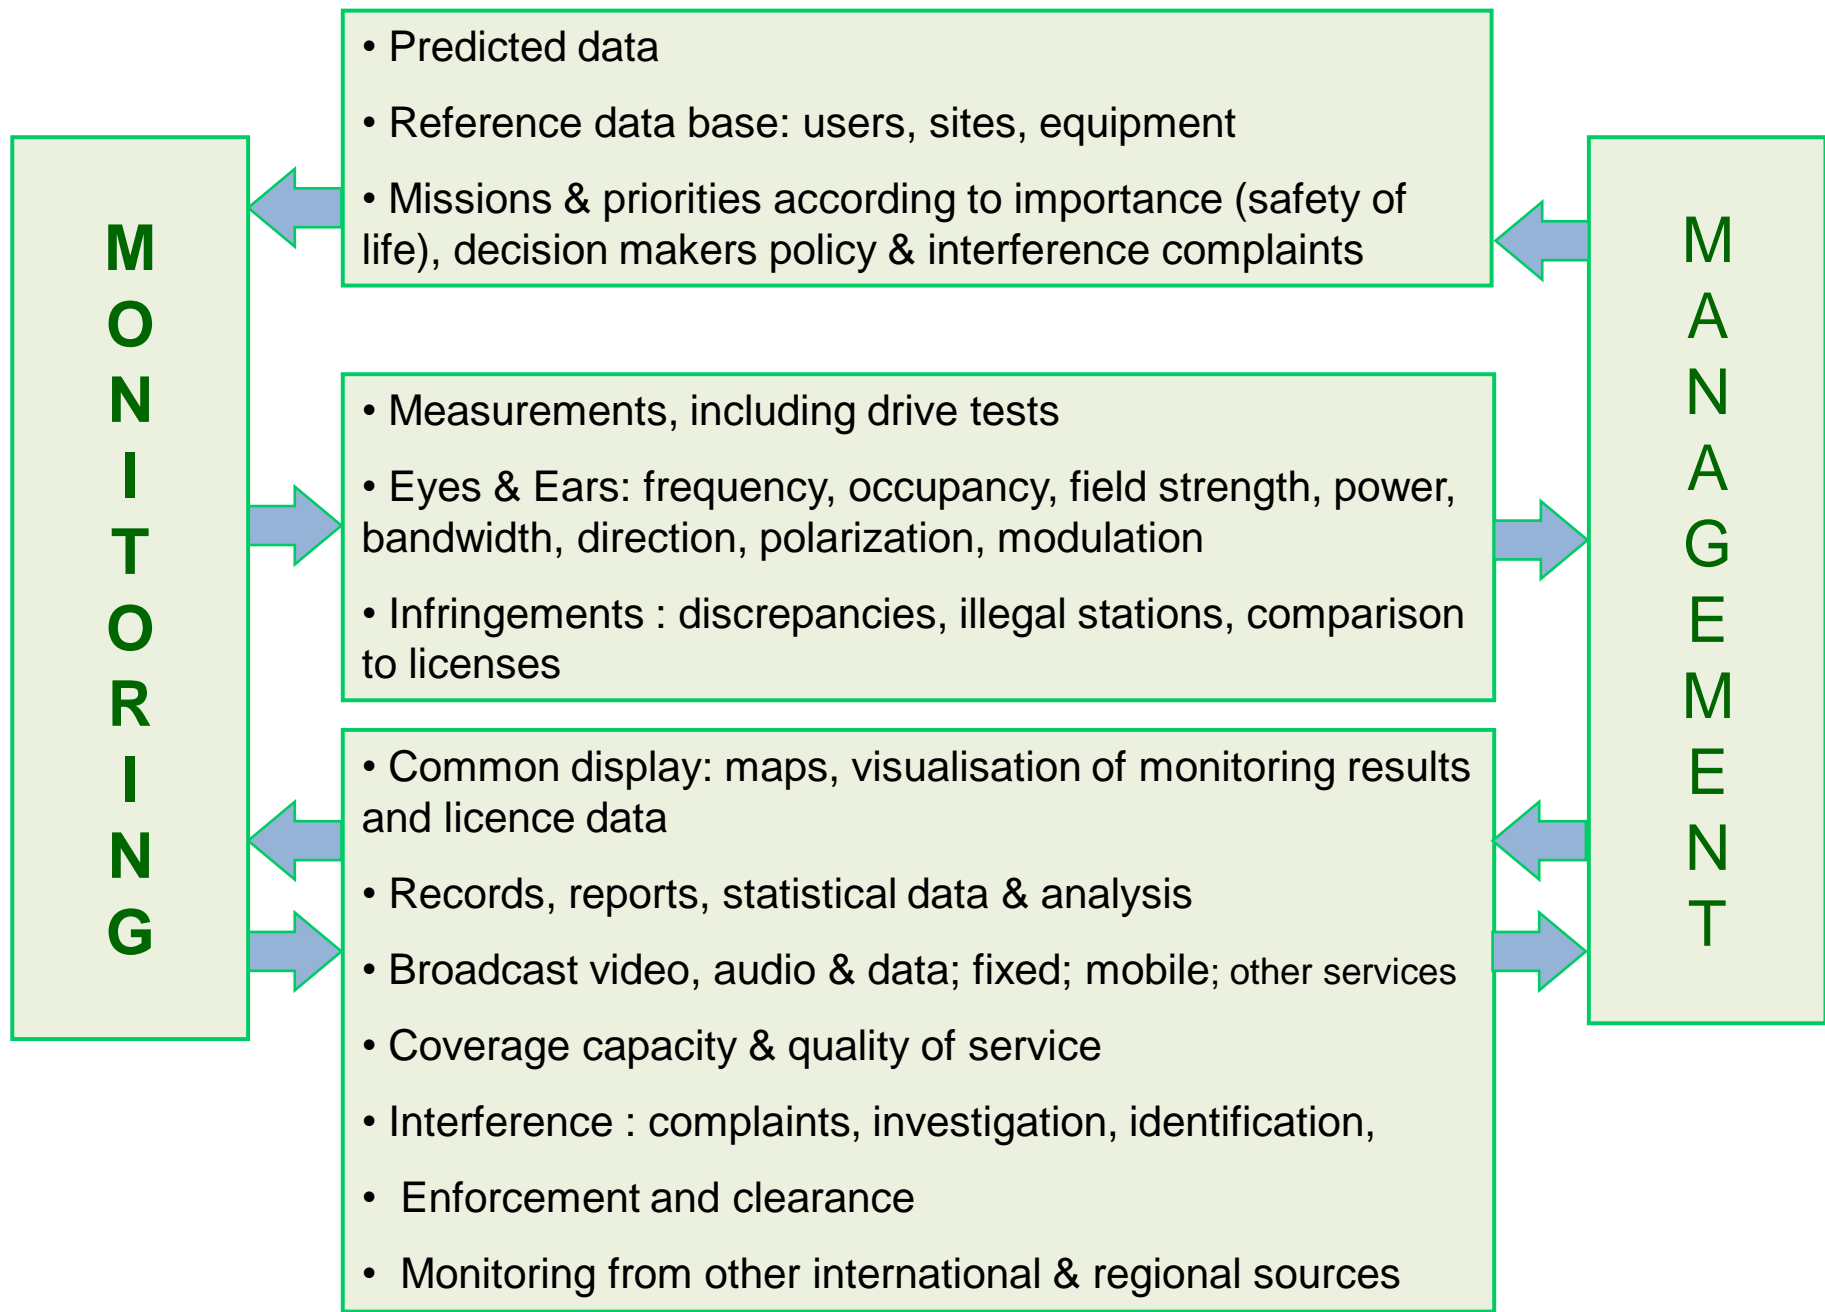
MONITORING

• Predicted data

• Reference data base: users, sites, equipment

• Missions & priorities according to importance (safety of life), decision makers policy & interference complaints

• Measurements, including drive tests

• Eyes & Ears: frequency, occupancy, field strength, power, bandwidth, direction, polarization, modulation

• Infringements : discrepancies, illegal stations, comparison to licenses

• Common display: maps, visualisation of monitoring results and licence data

• Records, reports, statistical data & analysis

• Broadcast video, audio & data; fixed; mobile; other services

• Coverage capacity & quality of service

• Interference : complaints, investigation, identification,

• Enforcement and clearance

• Monitoring from other international & regional sources

MANAGEMENT